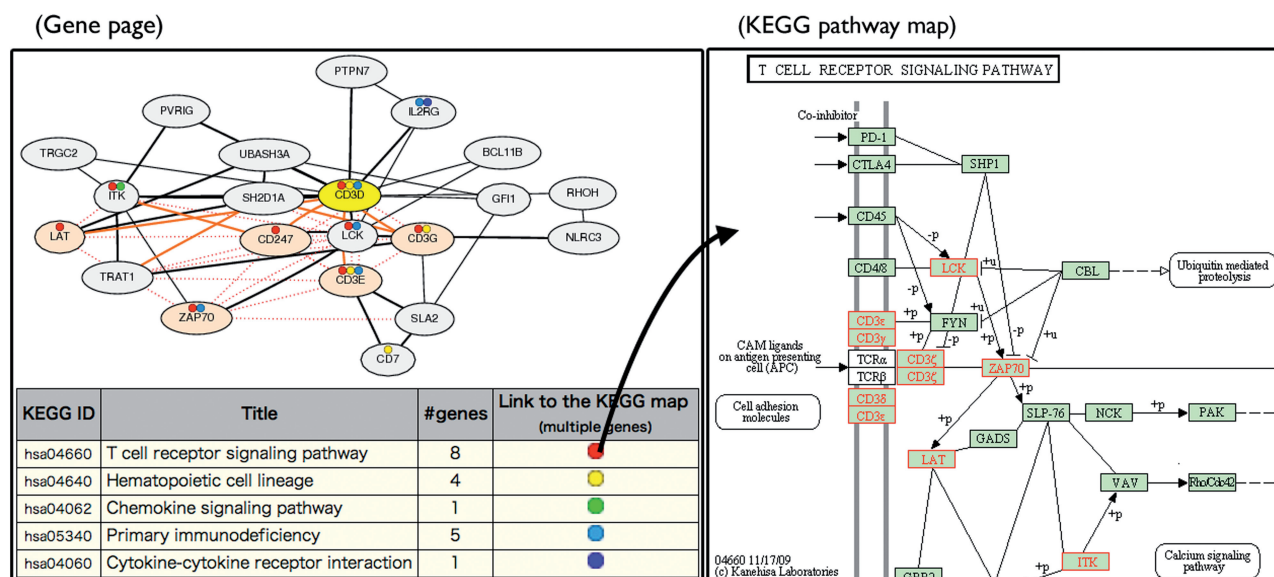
(Gene page)

(KEGG pathway map)

PTPN7
PVRIG
IL2RG
TRGC2
UBASH3A
BCL11B
ITK
SH2D1A
CD3D
GFI1
RHOH
LAT
CD247
LCK
CD3G
NLRC3
TRAT1
CD3E
ZAP70
SLA2
CD7

| KEGG ID | Title | #genes | Link to the KEGG map (multiple genes) |
|---|---|---|---|
| hsa04660 | T cell receptor signaling pathway | 8 | |
| hsa04640 | Hematopoietic cell lineage | 4 | |
| hsa04062 | Chemokine signaling pathway | 1 | |
| hsa05340 | Primary immunodeficiency | 5 | |
| hsa04060 | Cytokine-cytokine receptor interaction | 1 | |

T CELL RECEPTOR SIGNALING PATHWAY

Co-inhibitor
PD-1
CTLA4
SHP1
CD45
-p
CD4/8
LCK
+u
CBL
Ubiquitin mediated proteolysis
-p
+u
CD3ε
+p
FYN
CD3γ
-p
-p
+u
CAM ligands on antigen presenting cell (APC)
TCRα
CD3ζ
TCRβ
CD3ζ
ZAP70
+p
CD3δ
CD3ε
Cell adhesion molecules
SLP-76
NCK
+p
PAK
+p
GADS
LAT
VAV
RhoCdc42
+p
04660 11/17/09
(c) Kanehisa Laboratories
ITK
+p
Calcium signaling pathway
GRB2